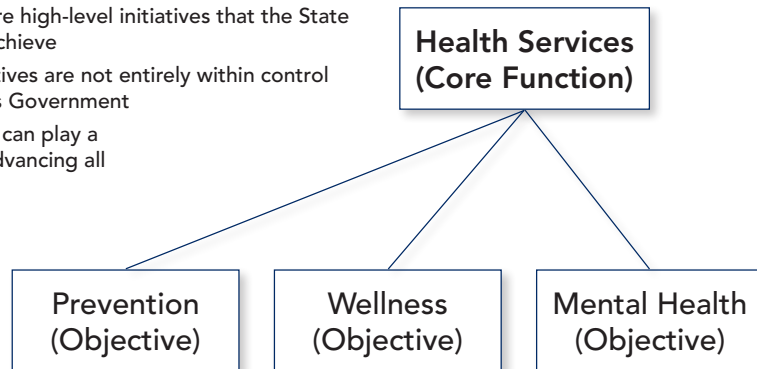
re high-level initiatives that the State chieve

ives are not entirely within control s Government

can play a dvancing all

Health Services (Core Function)

Prevention (Objective)

Wellness (Objective)

Mental Health (Objective)